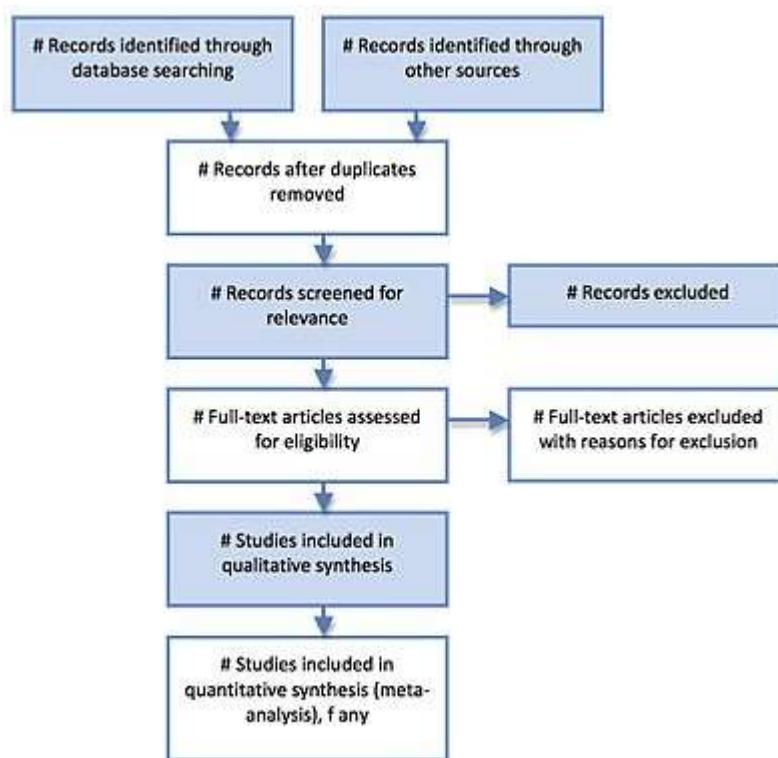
# Records identified through database searching

# Records identified through other sources

# Records after duplicates removed

# Records screened for relevance

# Records excluded

# Full-text articles assessed for eligibility

# Full-text articles excluded with reasons for exclusion

# Studies included in qualitative synthesis

# Studies included in quantitative synthesis (meta-analysis), f any